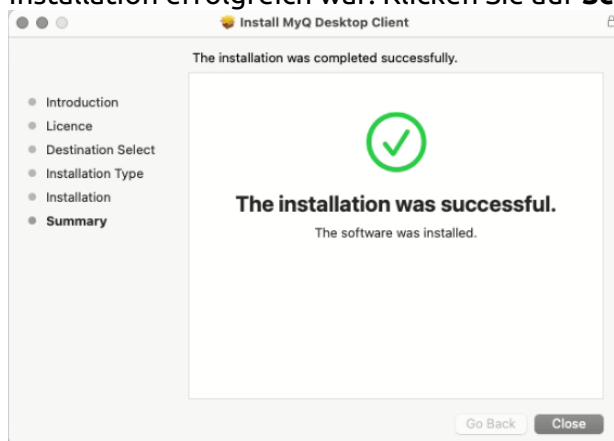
Installation erfolgreich war. Klicken Sie auf Sc

Install MyQ Desktop Client

The installation was completed successfully.

Introduction
Licence
Destination Select
Installation Type
Installation
Summary

The installation was successful.

The software was installed.

Go Back
Close